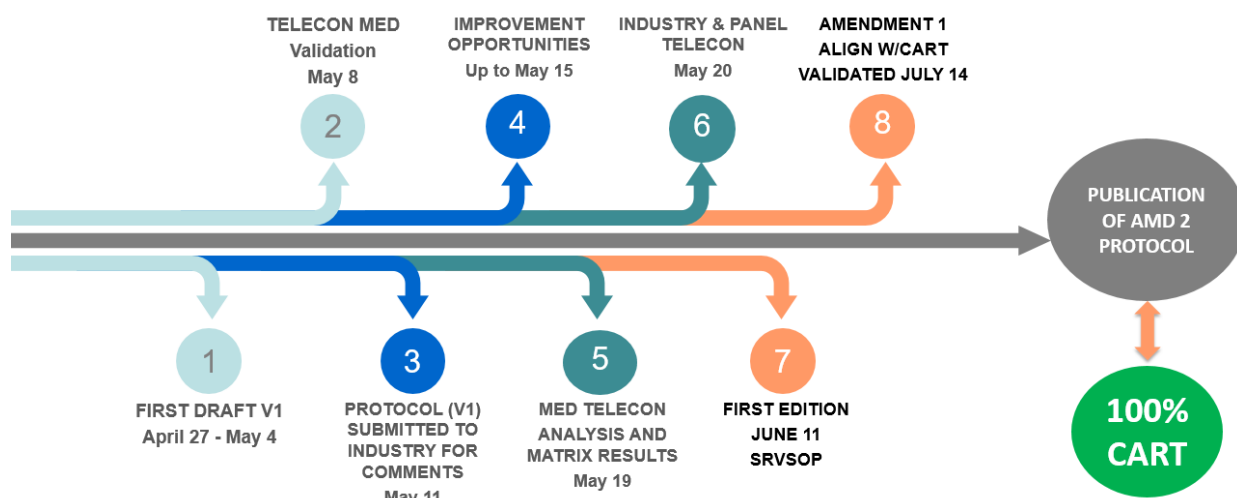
TELECON MED
Validation
May 8

2

IMPROVEMENT OPPORTUNITIES
Up to May 15

4

INDUSTRY & PANEL TELECON
May 20

6

AMENDMENT 1
ALIGN W/CART
VALIDATED JULY 14

8

PUBLICATION OF AMD 2 PROTOCOL

1

FIRST DRAFT V1
April 27 - May 4

3

PROTOCOL (V1) SUBMITTED TO INDUSTRY FOR COMMENTS
May 11

5

MED TELECON ANALYSIS AND MATRIX RESULTS
May 19

7

FIRST EDITION
JUNE 11
SRVSOP

100% CART